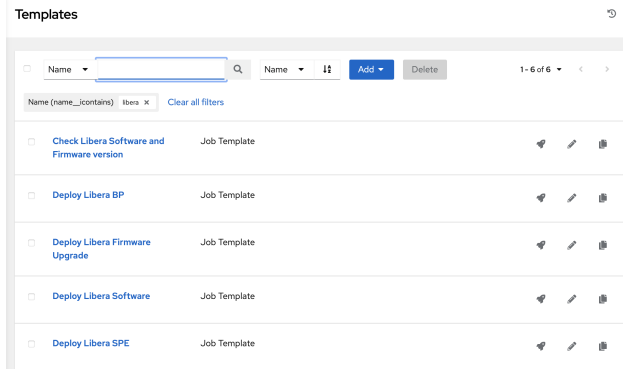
Templates

Name ▾ | Name ▾ | Add ▾ | Delete | 1 - 6 of 6 ▾

Name (name__icontains) libera × Clear all filters

| | Name | Type |
|---|---|---|
| | Check Libera Software and Firmware version | Job Template |
| | Deploy Libera BP | Job Template |
| | Deploy Libera Firmware Upgrade | Job Template |
| | Deploy Libera Software | Job Template |
| | Deploy Libera SPE | Job Template |